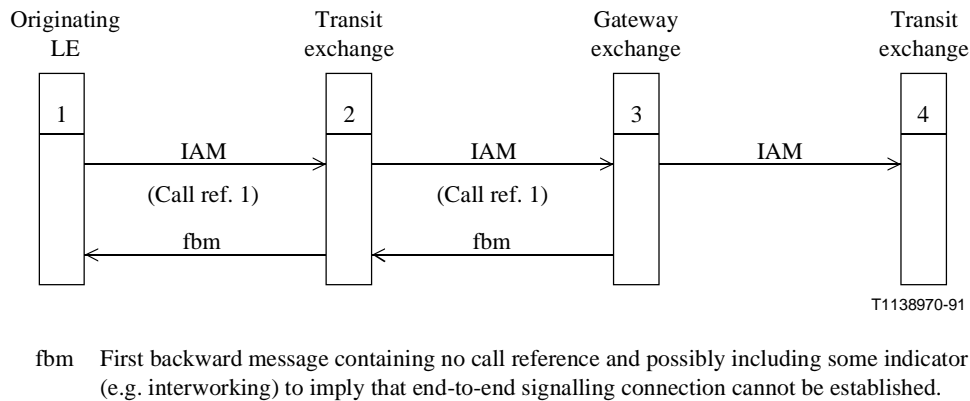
Originating LE

Transit exchange

Gateway exchange

Transit exchange

1

2

3

4

IAM

(Call ref. 1)

IAM

(Call ref. 1)

IAM

fbm

fbm

T1138970-91

fbm First backward message containing no call reference and possibly including some indicator (e.g. interworking) to imply that end-to-end signalling connection cannot be established.